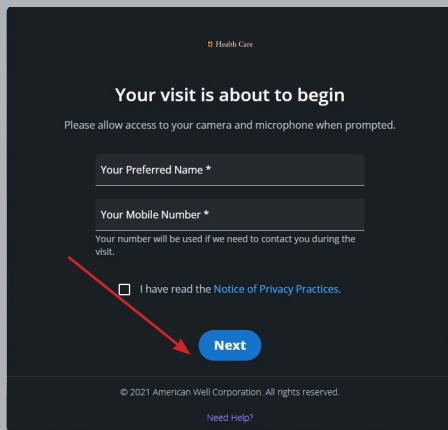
Health Care

Your visit is about to begin

Please allow access to your camera and microphone when prompted.

Your Preferred Name *

Your Mobile Number *

Your number will be used if we need to contact you during the visit.

I have read the Notice of Privacy Practices.

Next

© 2021 American Well Corporation. All rights reserved.

Need Help?